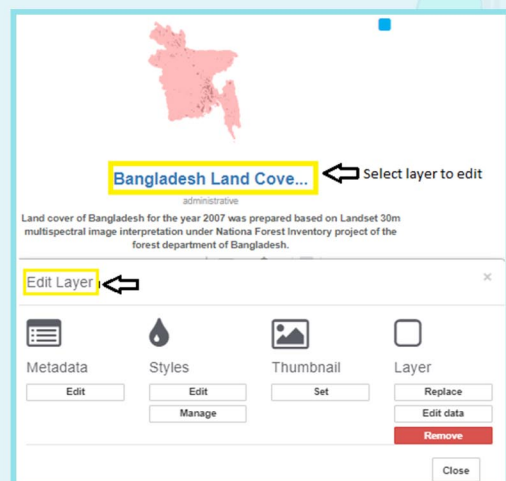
Bangladesh Land Cove...

Select layer to edit

administrative

Land cover of Bangladesh for the year 2007 was prepared based on Landset 30m multispectral image interpretation under Nationa Forest Inventory project of the forest department of Bangladesh.

Edit Layer

×

Metadata

Edit

Styles

Edit

Manage

Thumbnail

Set

Layer

Replace

Edit data

Remove

Close